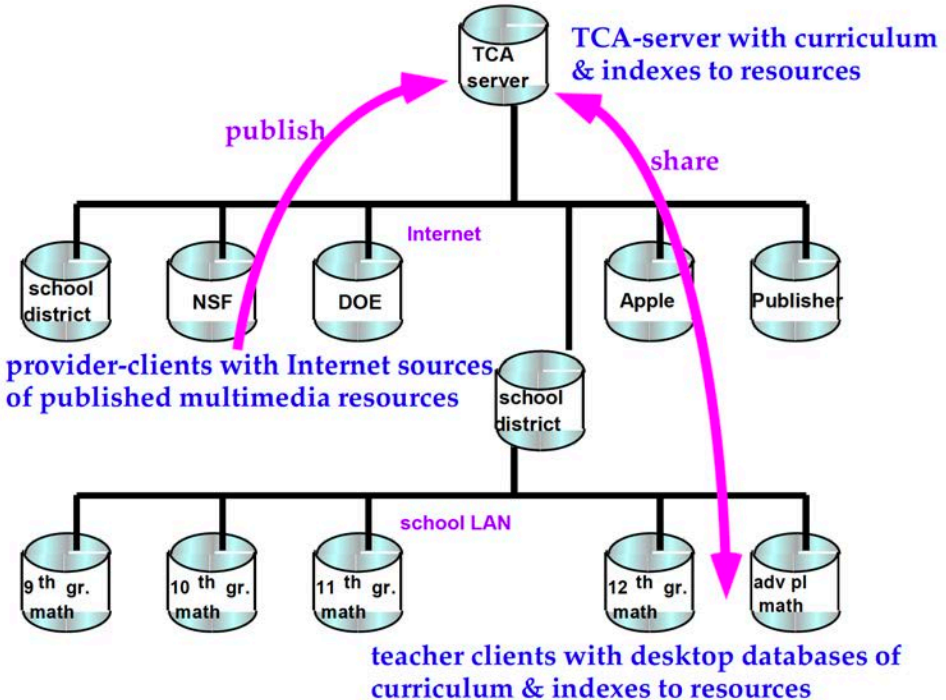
TCA server

TCA-server with curriculum & indexes to resources

publish

share

Internet

school district

NSF

DOE

Apple

Publisher

provider-clients with Internet sources of published multimedia resources

school district

school LAN

9 th gr. math

10 th gr. math

11 th gr. math

12 th gr. math

adv pl math

teacher clients with desktop databases of curriculum & indexes to resources